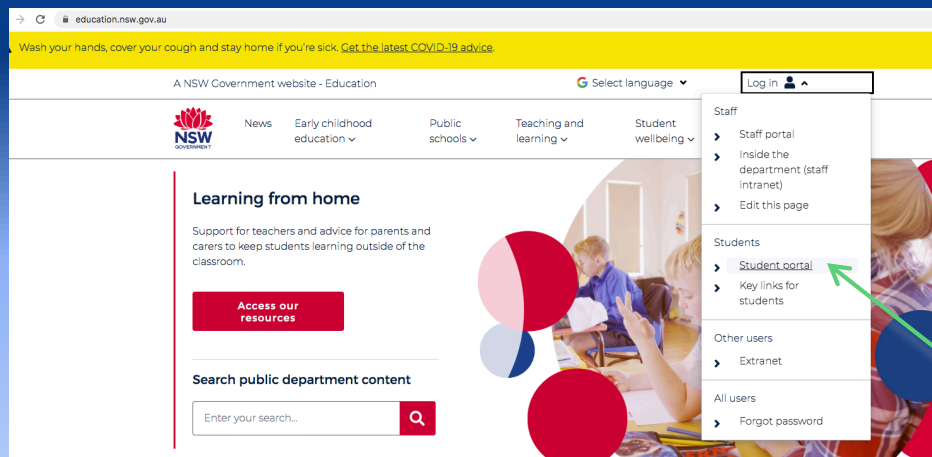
education.nsw.gov.au

Wash your hands, cover your cough and stay home if you're sick. Get the latest COVID-19 advice.

A NSW Government website - Education

Select language

Log in

NSW GOVERNMENT

News

Early childhood education

Public schools

Teaching and learning

Student wellbeing

Staff

Staff portal

Inside the department (staff intranet)

Edit this page

Students

Student portal

Key links for students

Other users

Extranet

All users

Forgot password

Learning from home

Support for teachers and advice for parents and carers to keep students learning outside of the classroom.

Access our resources

Search public department content

Enter your search...